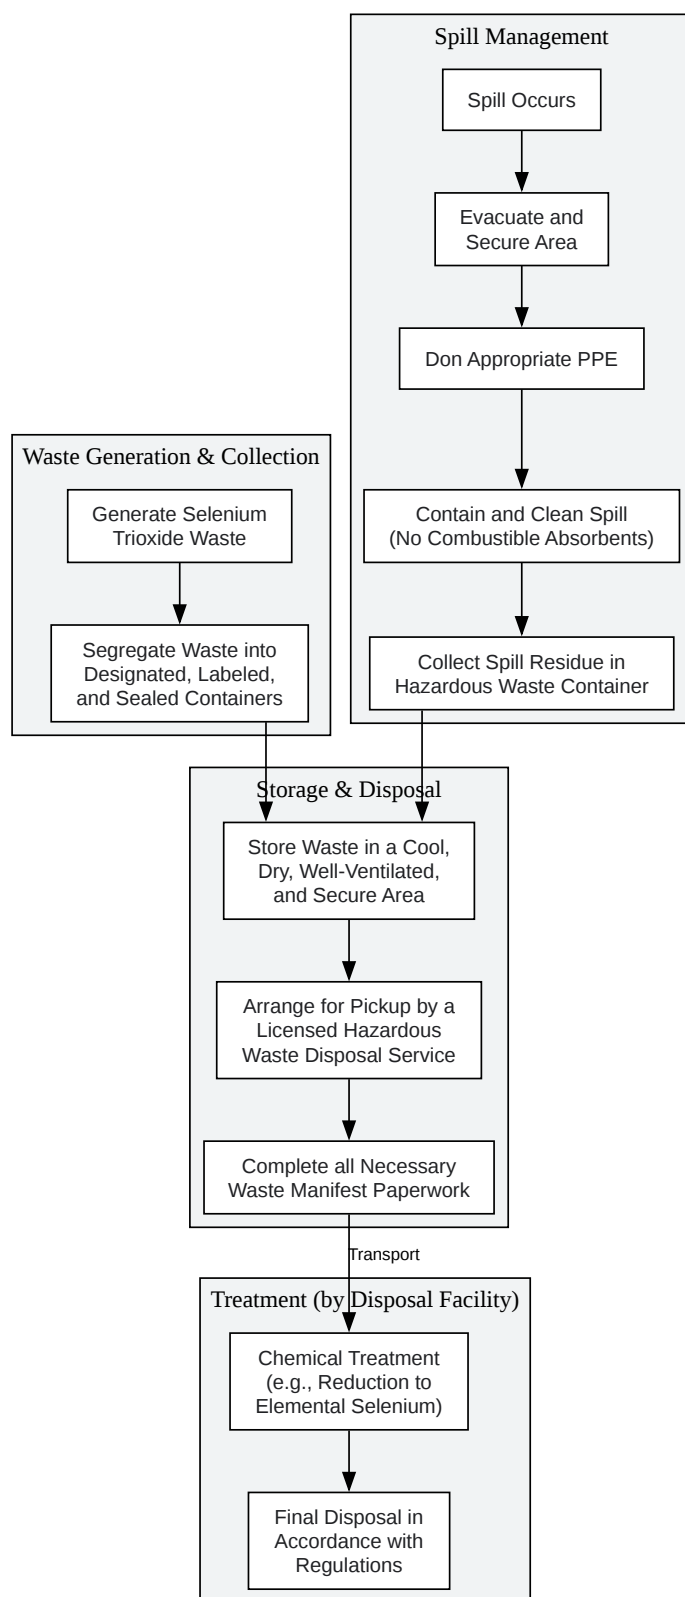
Spill Management

Spill Occurs

Evacuate and Secure Area

Don Appropriate PPE

Contain and Clean Spill (No Combustible Absorbents)

Collect Spill Residue in Hazardous Waste Container

Waste Generation & Collection

Generate Selenium Trioxide Waste

Segregate Waste into Designated, Labeled, and Sealed Containers

Storage & Disposal

Store Waste in a Cool, Dry, Well-Ventilated, and Secure Area

Arrange for Pickup by a Licensed Hazardous Waste Disposal Service

Complete all Necessary Waste Manifest Paperwork

Transport

Treatment (by Disposal Facility)

Chemical Treatment (e.g., Reduction to Elemental Selenium)

Final Disposal in Accordance with Regulations